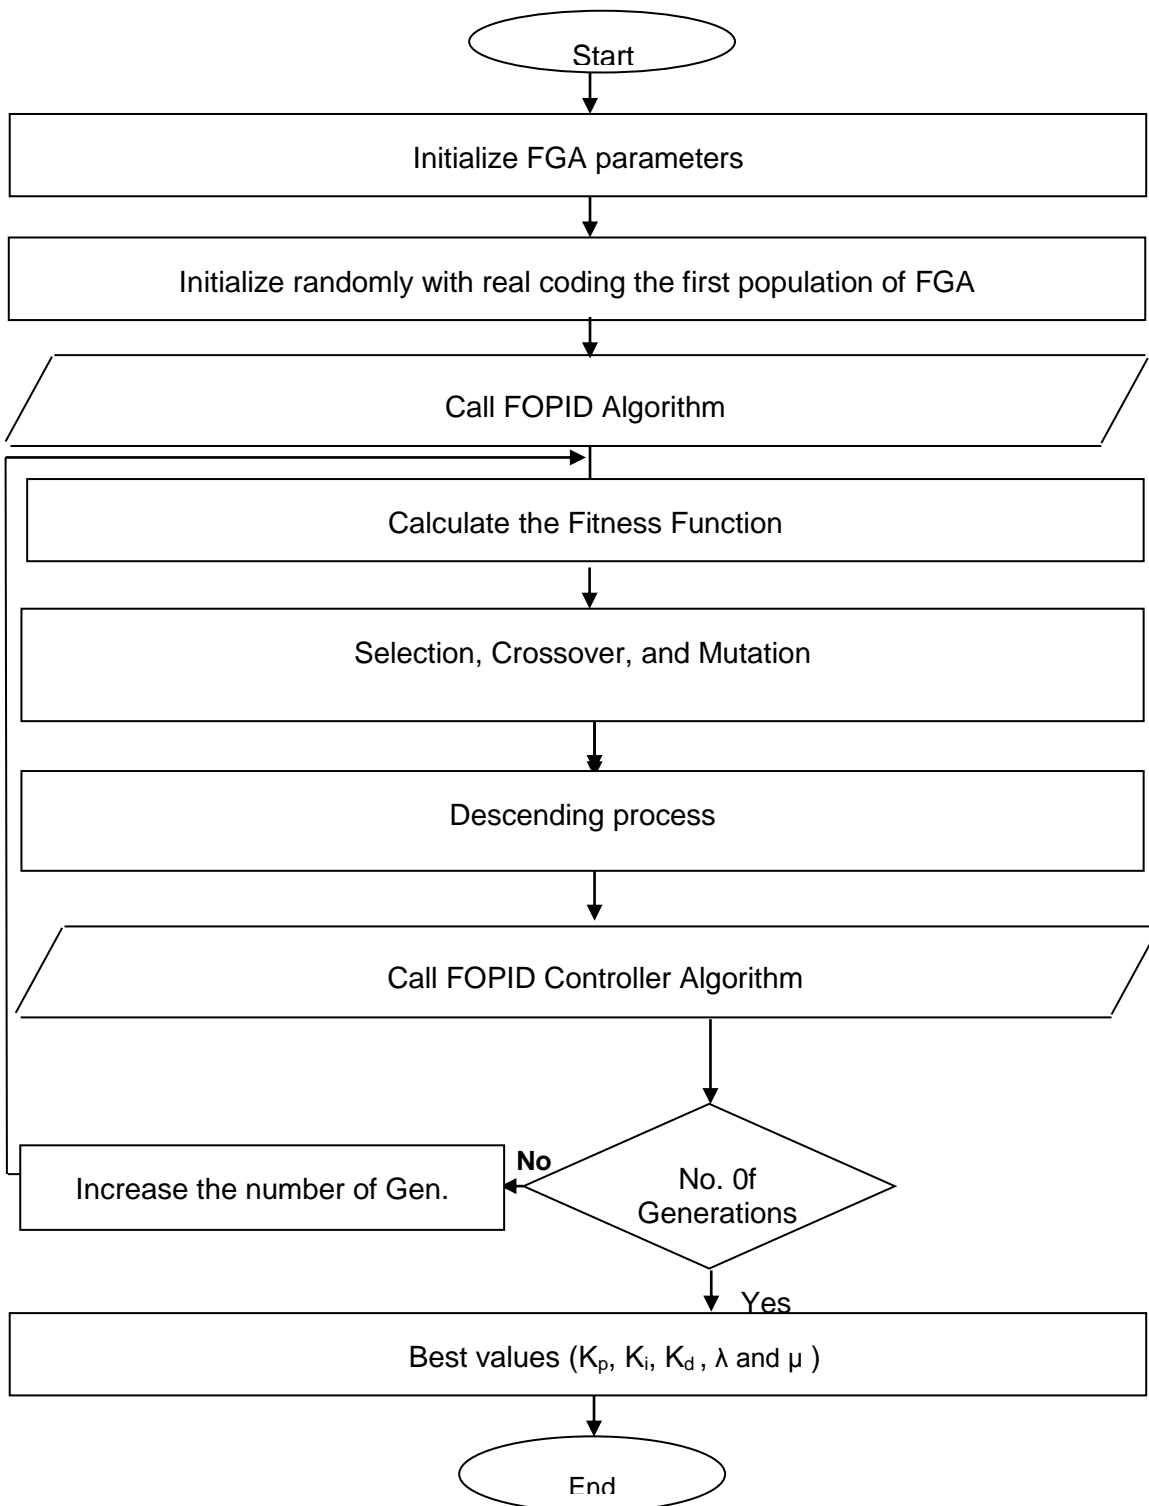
Start

Initialize FGA parameters

Initialize randomly with real coding the first population of FGA

Call FOPID Algorithm

Calculate the Fitness Function

Selection, Crossover, and Mutation

Descending process

Call FOPID Controller Algorithm

No

Increase the number of Gen.

No. 0f Generations

Yes

Best values ($K_p$, $K_i$, $K_d$ , $\lambda$ and $\mu$ )

End